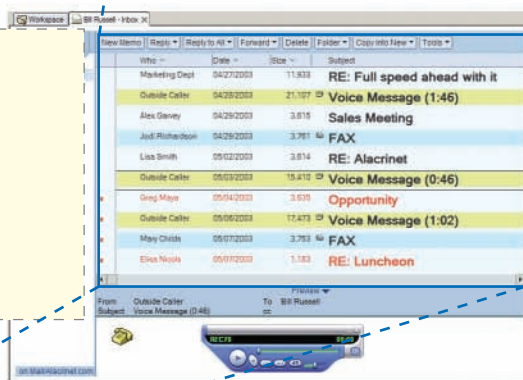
Workspace | Bill Russell - Inbox

New Memo | Reply | Reply to All | Forward | Delete | Folder | Copy into New | Tools

| Who | Date | Size | Subject |
|---|---|---|---|
| Marketing Dept | 04/27/2003 | 11,933 | RE: Full speed ahead with it |
| Outside Caller | 04/28/2003 | 21,107 | Voice Message (1:46) |
| Alex Garvey | 04/29/2003 | 3,618 | Sales Meeting |
| Jodi Richardson | 04/29/2003 | 3,761 | FAX |
| Lisa Smith | 05/02/2003 | 3,614 | RE: Alacrinet |
| Outside Caller | 05/02/2003 | 15,410 | Voice Message (0:46) |
| Greg Maya | 05/04/2003 | 3,635 | Opportunity |
| Outside Caller | 05/06/2003 | 17,473 | Voice Message (1:02) |
| Mary Childs | 05/07/2003 | 3,763 | FAX |
| Elisa Nicols | 05/07/2003 | 1,183 | RE: Luncheon |

Preview

From Outside Caller To Bill Russell
Subject Voice Message (0:46) cc

REC'D

on Mail.Alacrinet.com